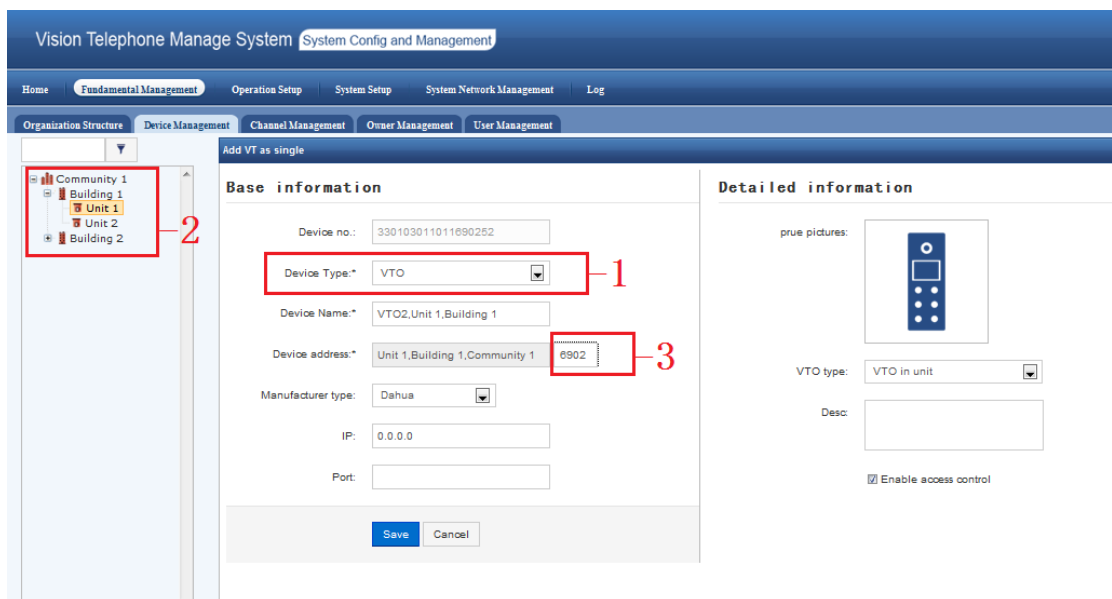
Vision Telephone Manage System System Config and Management

Home Fundamental Management Operation Setup System Setup System Network Management Log

Organization Structure Device Management Channel Management Owner Management User Management

Community 1
Building 1
Unit 1
Unit 2
Building 2

2

Add VT as single

Base information

Device no.: 330103011011690252

Device Type:* VTO

1

Device Name:* VTO2,Unit 1,Building 1

Device address:* Unit 1,Building 1,Community 1 6902

3

Manufacturer type: Dahua

IP: 0.0.0.0

Port:

Save Cancel

Detailed information

prue pictures:

VTO type: VTO in unit

Desc:

Enable access control